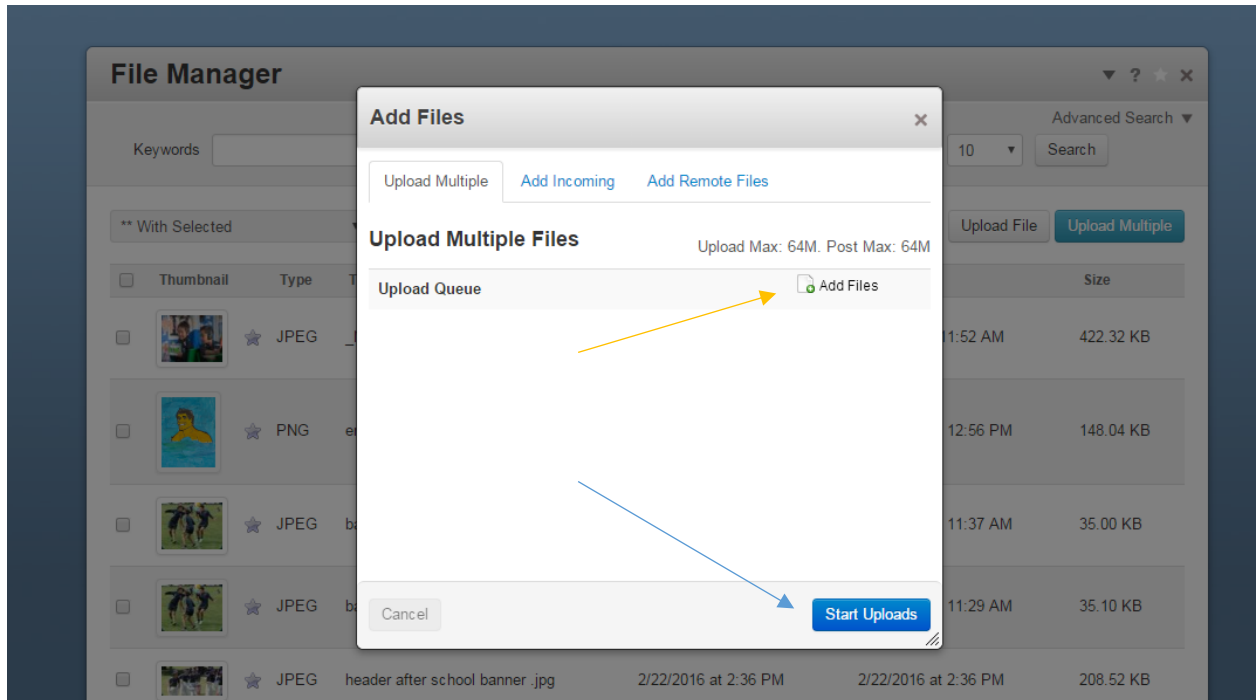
File Manager

▼ ? ✕

Advanced Search ▼

Keywords

10 ▼ Search

** With Selected

Upload File Upload Multiple

| | Thumbnail | Type | T | | | Size |
|---|---|---|---|---|---|---|
| | | JPEG | _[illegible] | | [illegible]1:52 AM | 422.32 KB |
| | | PNG | e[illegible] | | 12:56 PM | 148.04 KB |
| | | JPEG | b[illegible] | | 11:37 AM | 35.00 KB |
| | | JPEG | b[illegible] | | 11:29 AM | 35.10 KB |
| | | JPEG | header after school banner .jpg | 2/22/2016 at 2:36 PM | 2/22/2016 at 2:36 PM | 208.52 KB |

Add Files ×

Upload Multiple Add Incoming Add Remote Files

Upload Multiple Files

Upload Max: 64M. Post Max: 64M

Upload Queue

Add Files

Cancel

Start Uploads